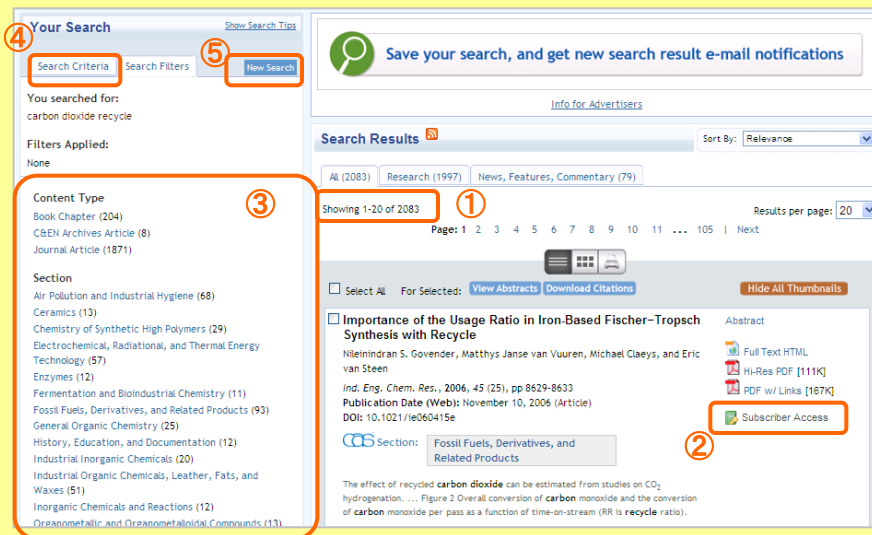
Your Search
Show Search Tips

④ Search Criteria Search Filters ⑤ New Search

You searched for:
carbon dioxide recycle

Filters Applied:
None

③
Content Type
Book Chapter (204)
C&EN Archives Article (8)
Journal Article (1871)

Section
Air Pollution and Industrial Hygiene (68)
Ceramics (13)
Chemistry of Synthetic High Polymers (29)
Electrochemical, Radiational, and Thermal Energy Technology (57)
Enzymes (12)
Fermentation and Bioindustrial Chemistry (11)
Fossil Fuels, Derivatives, and Related Products (93)
General Organic Chemistry (25)
History, Education, and Documentation (12)
Industrial Inorganic Chemicals (20)
Industrial Organic Chemicals, Leather, Fats, and Waxes (51)
Inorganic Chemicals and Reactions (12)
Organometallic and Organometalloidal Compounds (13)

Save your search, and get new search result e-mail notifications

Info for Advertisers

Search Results

Sort By: Relevance

All (2083) Research (1997) News, Features, Commentary (79)

Showing 1-20 of 2083 ①

Results per page: 20

Page: 1 2 3 4 5 6 7 8 9 10 11 ... 105 | Next

Select All For Selected: View Abstracts Download Citations Hide All Thumbnails

Importance of the Usage Ratio in Iron-Based Fischer−Tropsch Synthesis with Recycle
Nileinindran S. Govender, Matthys Janse van Vuuren, Michael Claeys, and Eric van Steen
Ind. Eng. Chem. Res., 2006, 45 (25), pp 8629-8633
Publication Date (Web): November 10, 2006 (Article)
DOI: 10.1021/ie060415e

CAS Section: Fossil Fuels, Derivatives, and Related Products

The effect of recycled carbon dioxide can be estimated from studies on $CO_2$ hydrogenation. ... Figure 2 Overall conversion of carbon monoxide and the conversion of carbon monoxide per pass as a function of time-on-stream (RR is recycle ratio).

Abstract
Full Text HTML
Hi-Res PDF [111K]
PDF w/ Links [167K]
Subscriber Access
②